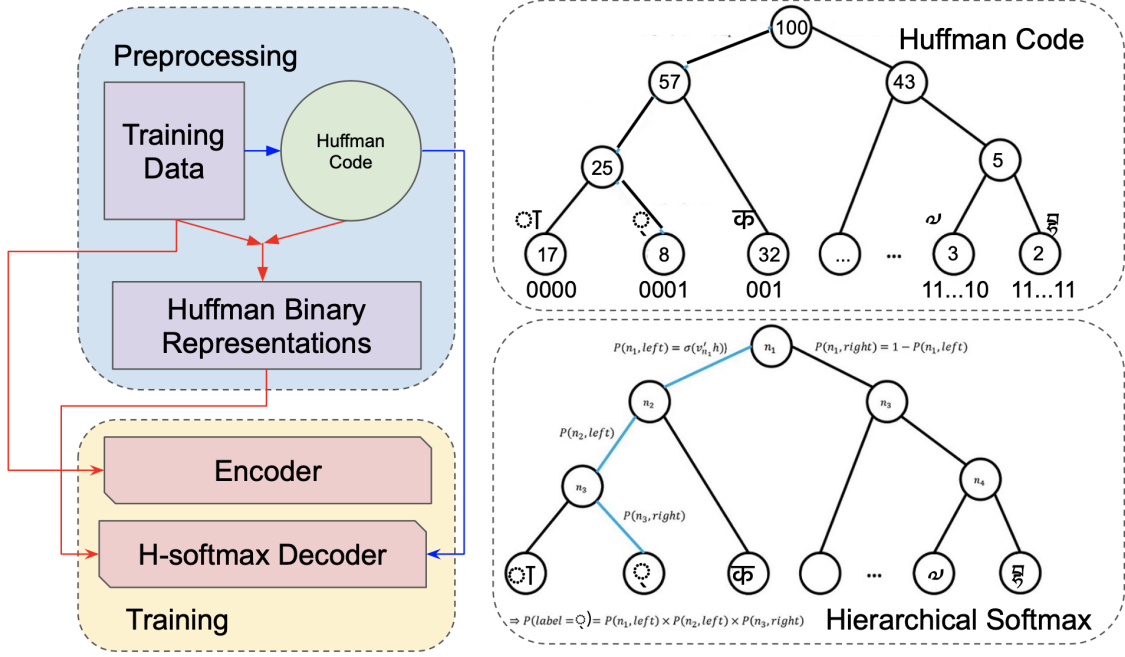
Preprocessing

Training Data

Huffman Code

Huffman Binary Representations

Encoder

H-softmax Decoder

Training

Huffman Code

100

57

43

25

5

ा

ृ

क

ҩ

ह्म

17

8

32

...

...

3

2

0000

0001

001

11...10

11...11

$P(n_1, left) = \sigma(v_{n_1}'^{\top} h)$

$n_1$

$P(n_1, right) = 1 - P(n_1, left)$

$n_2$

$n_3$

$P(n_2, left)$

$n_3$

$n_4$

$P(n_3, right)$

ा

ृ

क

...

ҩ

ह्म

$\Rightarrow P(label = ृ) = P(n_1, left) \times P(n_2, left) \times P(n_3, right)$

Hierarchical Softmax